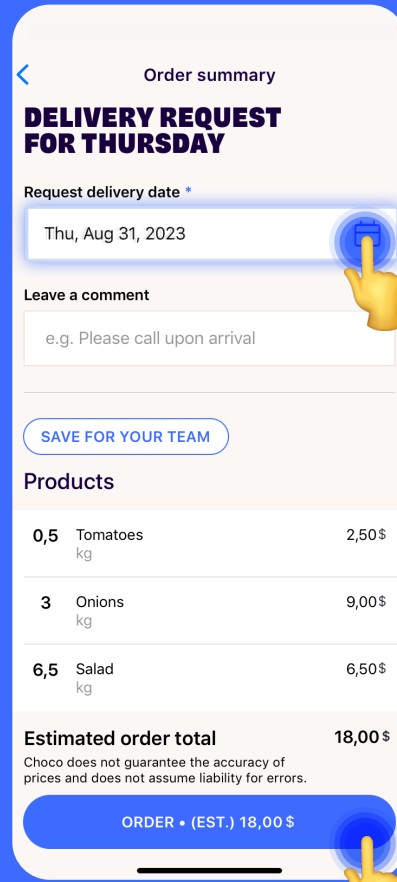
Order summary

DELIVERY REQUEST FOR THURSDAY

Request delivery date *

Thu, Aug 31, 2023

Leave a comment

e.g. Please call upon arrival

SAVE FOR YOUR TEAM

Products

| | | |
|---|---|---|
| 0,5 | Tomatoes kg | 2,50 $ |
| 3 | Onions kg | 9,00 $ |
| 6,5 | Salad kg | 6,50 $ |

Estimated order total 18,00 $

Choco does not guarantee the accuracy of prices and does not assume liability for errors.

ORDER • (EST.) 18,00 $